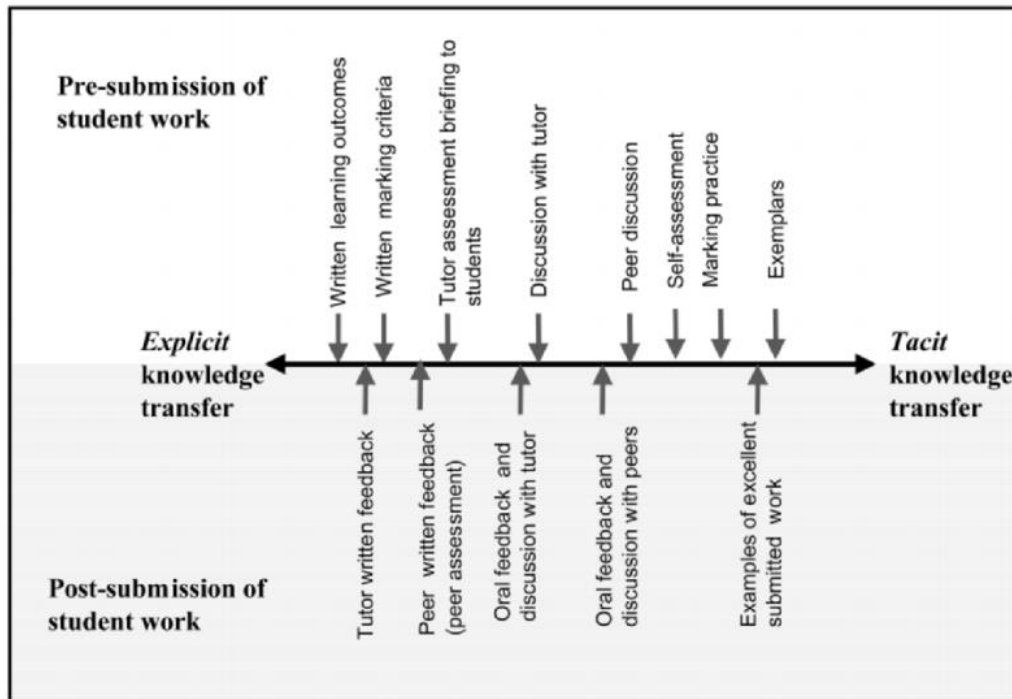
Pre-submission of student work

Written learning outcomes

Written marking criteria

Tutor assessment briefing to students

Discussion with tutor

Peer discussion

Self-assessment

Marking practice

Exemplars

*Explicit* knowledge transfer

*Tacit* knowledge transfer

Tutor written feedback

Peer written feedback (peer assessment)

Oral feedback and discussion with tutor

Oral feedback and discussion with peers

Examples of excellent submitted work

Post-submission of student work